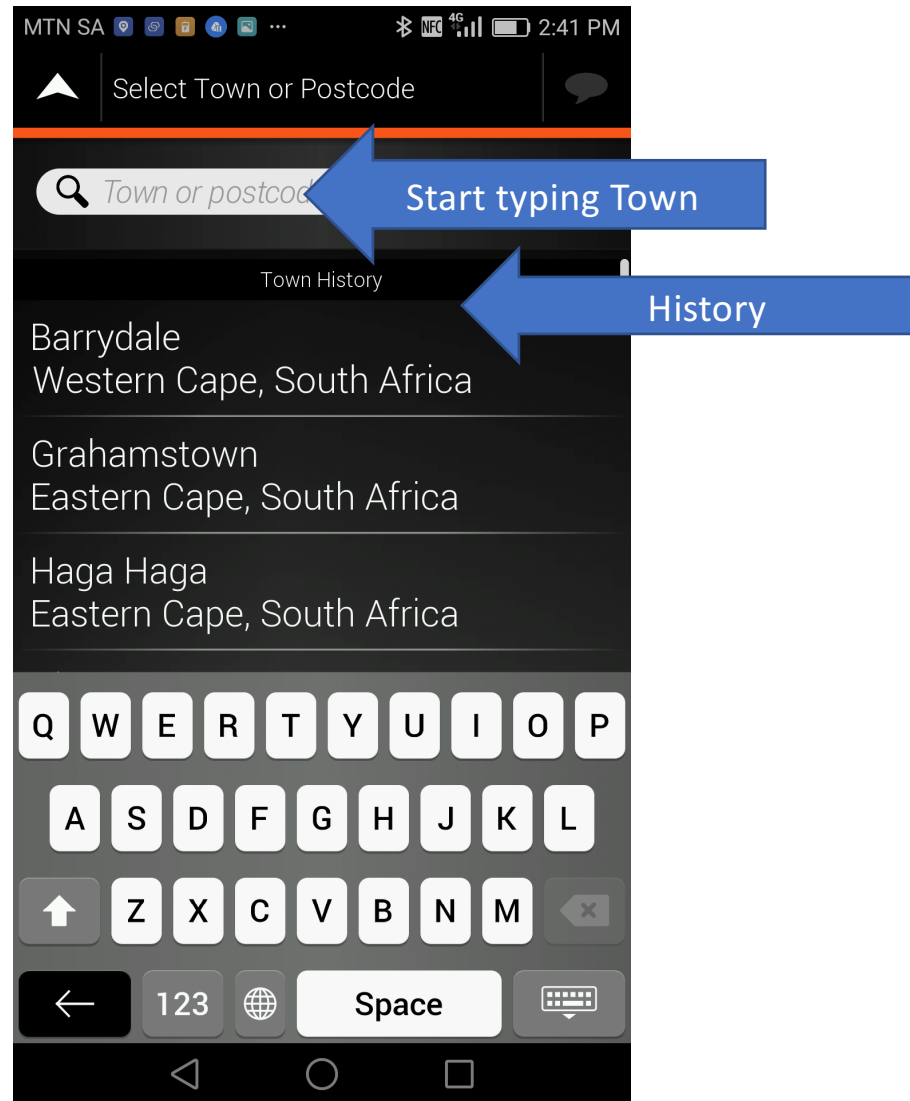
MTN SA ··· NFC 4G 2:41 PM

Select Town or Postcode

Town or postcod

Start typing Town

Town History

History

Barrydale
Western Cape, South Africa

Grahamstown
Eastern Cape, South Africa

Haga Haga
Eastern Cape, South Africa

Q W E R T Y U I O P
A S D F G H J K L
Z X C V B N M
123 Space